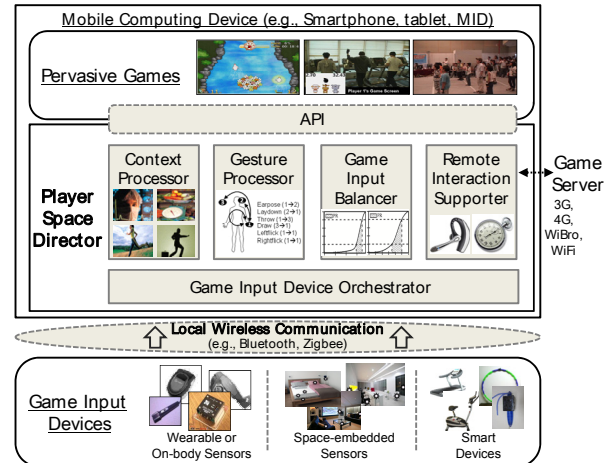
Mobile Computing Device (e.g., Smartphone, tablet, MID)

Pervasive Games

Player 1's Game Screen

API

Player Space Director

Context Processor

Gesture Processor

Earpose (1→2)
Laydown (2→1)
Throw (1→3)
Draw (3→1)
Leftflick (1→1)
Rightflick (1→1)

Game Input Balancer

Remote Interaction Supporter

Game Server

3G, 4G, WiBro, WiFi

Game Input Device Orchestrator

Local Wireless Communication
(e.g., Bluetooth, Zigbee)

Game Input Devices

Wearable or On-body Sensors

Space-embedded Sensors

Smart Devices